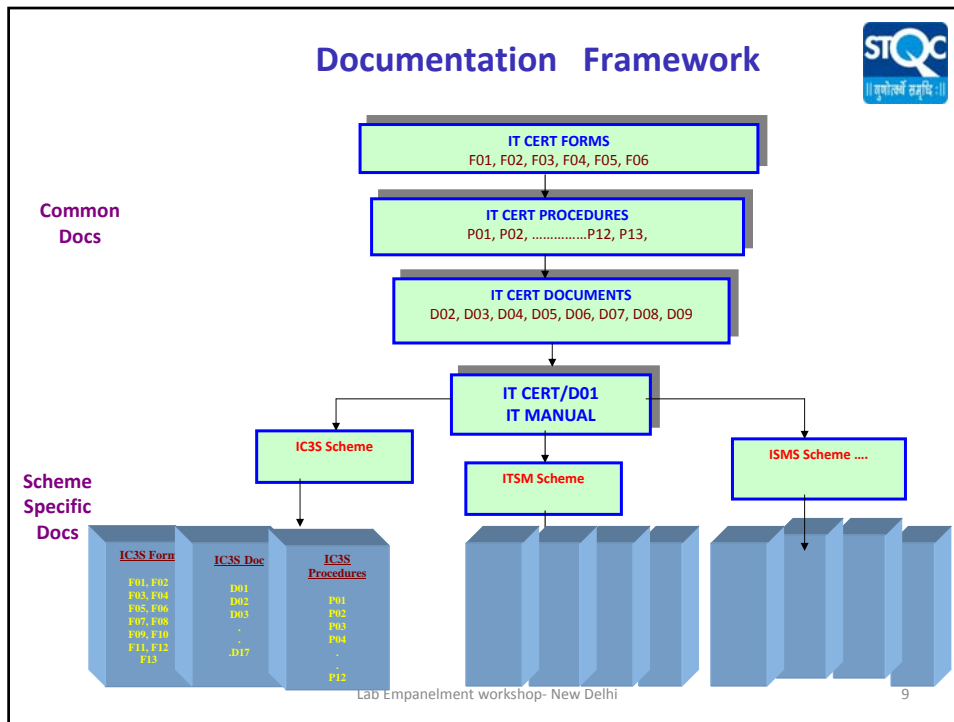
Documentation Framework

STQC
|| गुणोत्कर्षे समृद्धिः ||

Common Docs

IT CERT FORMS
F01, F02, F03, F04, F05, F06

IT CERT PROCEDURES
P01, P02, ……………P12, P13,

IT CERT DOCUMENTS
D02, D03, D04, D05, D06, D07, D08, D09

IT CERT/D01
IT MANUAL

IC3S Scheme

ITSM Scheme

ISMS Scheme ….

Scheme Specific Docs

IC3S Form
F01, F02
F03, F04
F05, F06
F07, F08
F09, F10
F11, F12
F13

IC3S Doc
D01
D02
D03
.
.
.D17

IC3S Procedures
P01
P02
P03
P04
.
.
P12

Lab Empanelment workshop- New Delhi

9